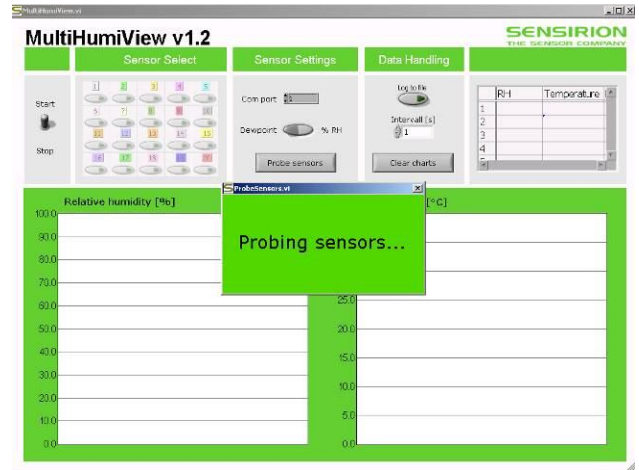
MultiHumiView.vi

MultiHumiView v1.2

SENSIRION
THE SENSOR COMPANY

Sensor Select

Sensor Settings

Data Handling

Start

Stop

1 2 3 4 5
6 7 8 9 10
11 12 13 14 15
16 17 18 19 20

Com port 1

Dewpoint % RH

Probe sensors

Log to file

Intervall [s]
1

Clear charts

| | RH | Temperature |
|---|---|---|
| 1 | | |
| 2 | | |
| 3 | | |
| 4 | | |
| 5 | | |

Relative humidity [%]

100.0
90.0
80.0
70.0
60.0
50.0
40.0
30.0
20.0
10.0
0.0

[°C]

25.0
20.0
15.0
10.0
5.0
0.0

ProbeSensors.vi

Probing sensors...